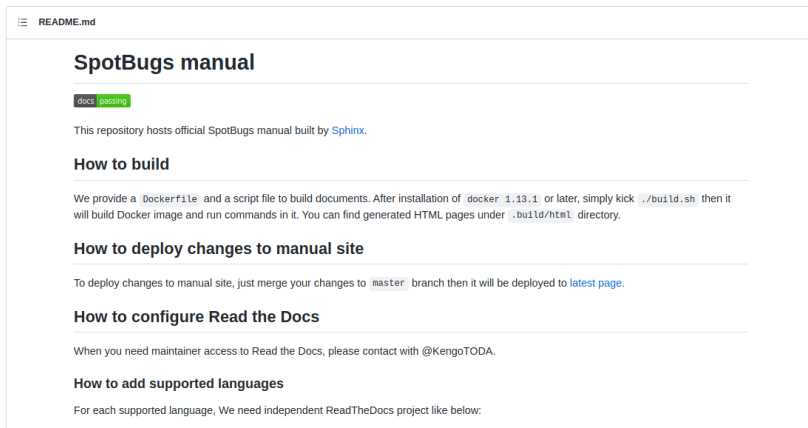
README.md

SpotBugs manual

docs passing

This repository hosts official SpotBugs manual built by Sphinx.

How to build

We provide a Dockerfile and a script file to build documents. After installation of docker 1.13.1 or later, simply kick ./build.sh then it will build Docker image and run commands in it. You can find generated HTML pages under .build/html directory.

How to deploy changes to manual site

To deploy changes to manual site, just merge your changes to master branch then it will be deployed to latest page.

How to configure Read the Docs

When you need maintainer access to Read the Docs, please contact with @KengoTODA.

How to add supported languages

For each supported language, We need independent ReadTheDocs project like below: